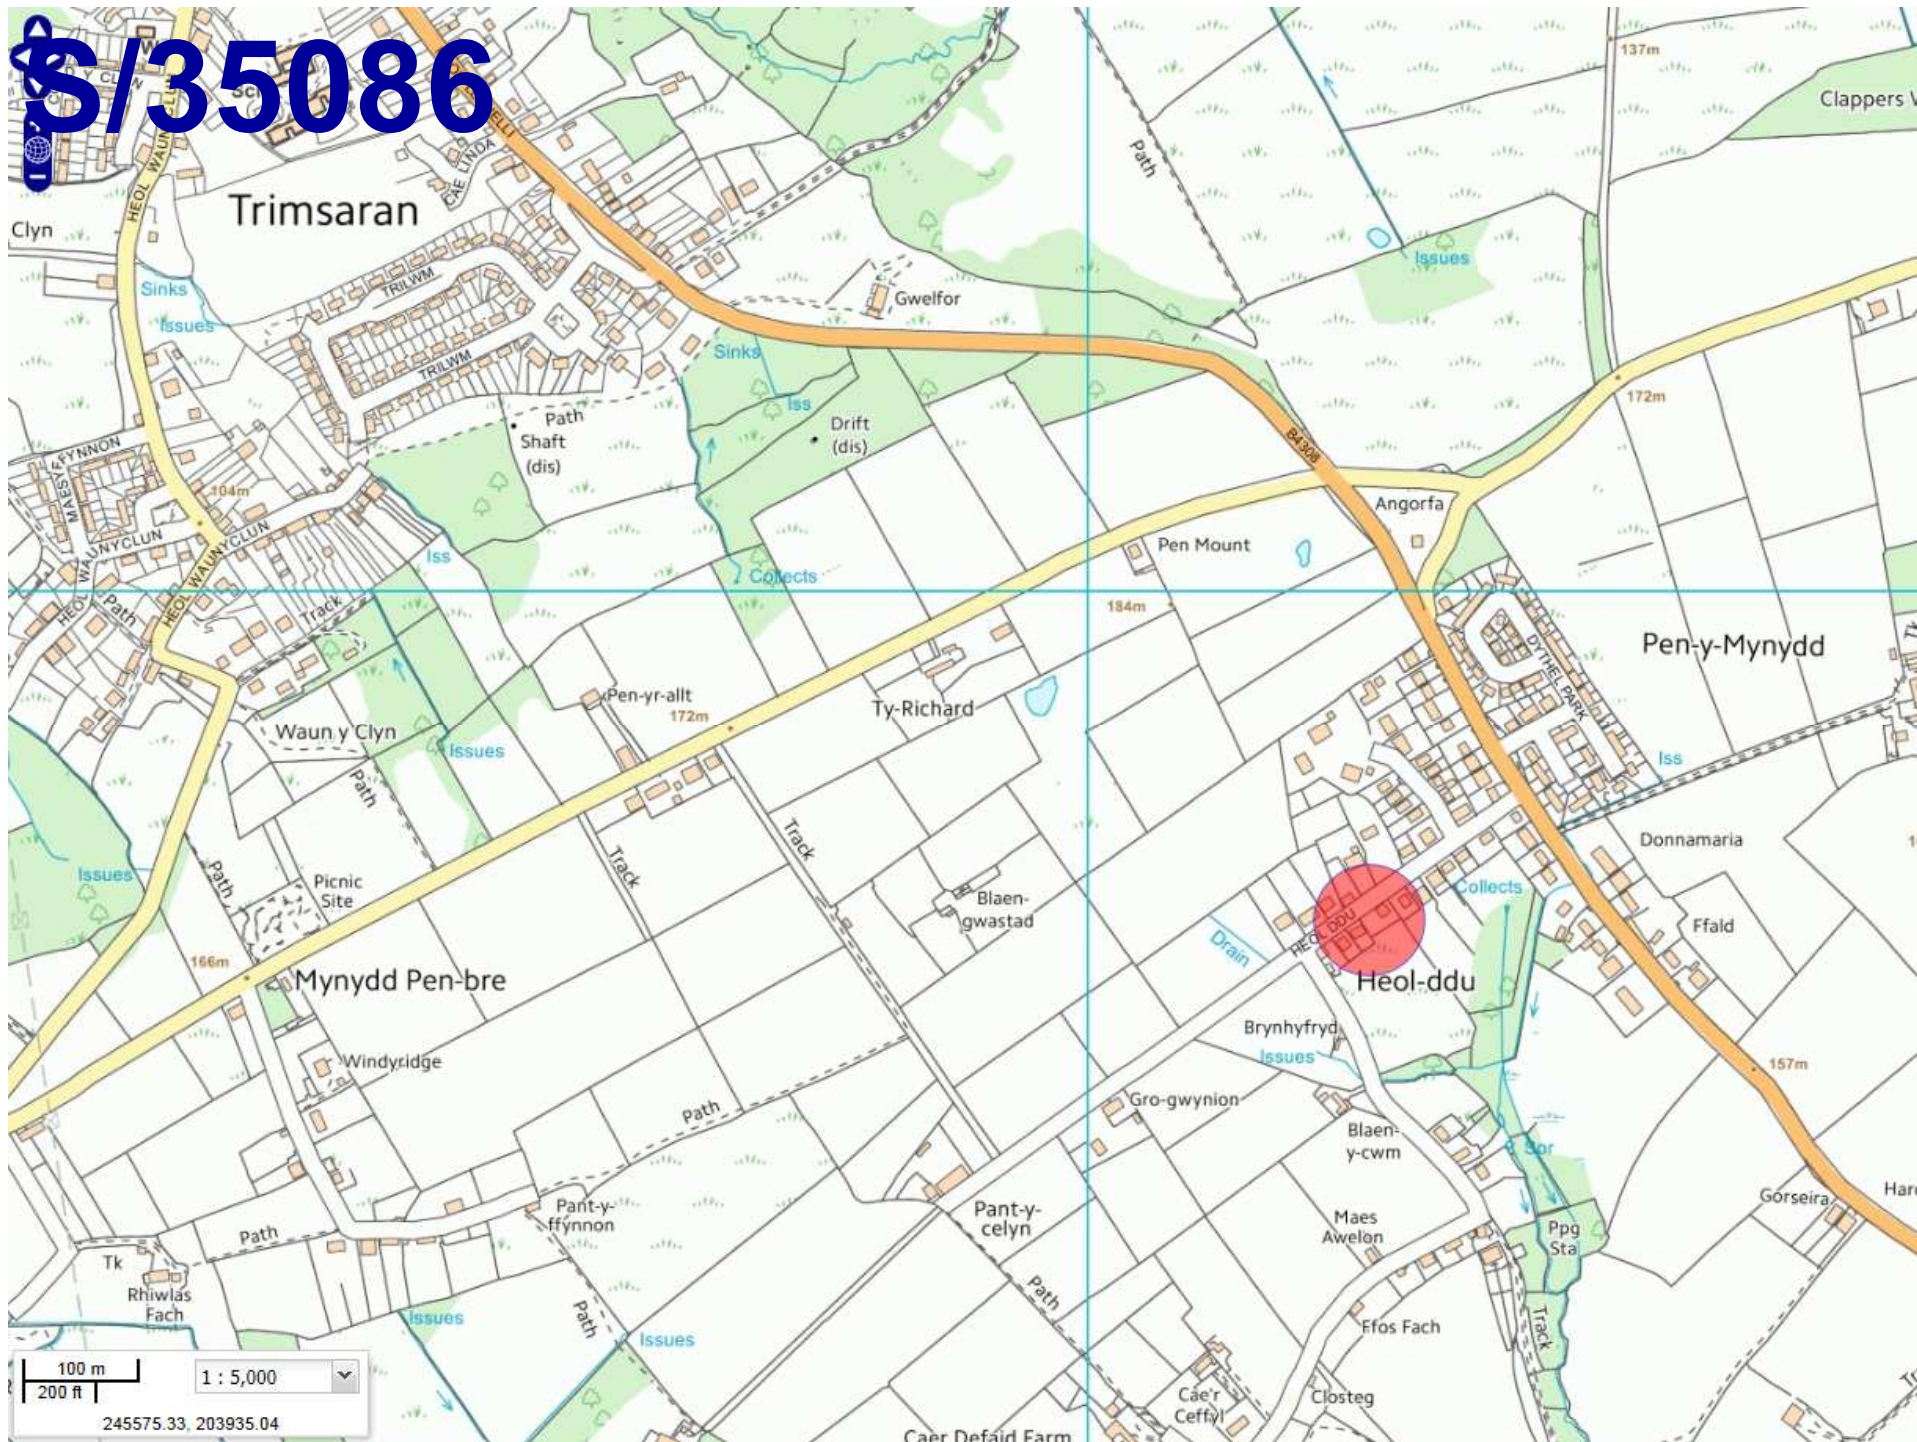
S/35086

Trimsaran

Clyn

HEOL WAUNYCLUN

CAE LINDA

Sinks

Issues

TRILWM

TRILWM

Gwelfor

Path

Issues

137m

Clappers

Sinks

Iss

Path

Shaft (dis)

Drift (dis)

MAESTYFFYNNON

WAUNYCLUN

104m

HEOL WAUNYCLUN

B4308

172m

Angorfa

Iss

Collects

Pen Mount

HEOL

Path

Track

184m

Pen-y-Mynydd

DYTHEL PARK

Pen-yr-allt

172m

Ty-Richard

Waun y Clyn

Issues

Path

Iss

Donnamaria

Issues

Path

Picnic Site

Track

Track

Blaen-gwastad

Collects

Drain

HEOL DDU

Ffald

166m

Mynydd Pen-bre

Heol-ddu

Windyridge

Brynhyfryd

Issues

157m

Path

Gro-gwynion

Blaen-y-cwm

Spr

Gorseira

Har

Pant-y-ffynnon

Pant-y-celyn

Maes Awelon

Ppg Sta

Path

Tk

Rhiwlas Fach

Path

Issues

Path

Issues

Path

Ffos Fach

Track

Cae'r Ceffyl

Closteg

Caer Defaid Farm

100 m

200 ft

1 : 5,000

245575.33, 203935.04